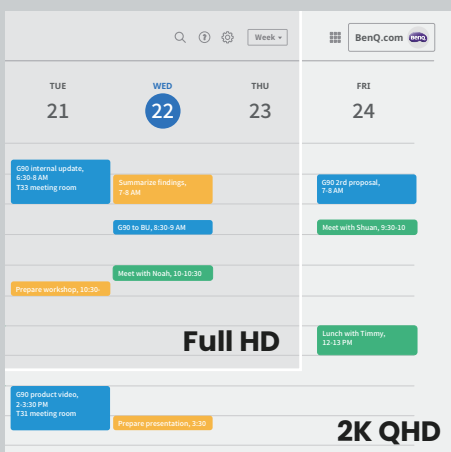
Week

BenQ.com

TUE
21

WED
22

THU
23

FRI
24

G90 internal update, 6:30-8 AM
T33 meeting room

Summarize findings, 7-8 AM

G90 2rd proposal, 7-8 AM

G90 to BU, 8:30-9 AM

Meet with Shuan, 9:30-10

Meet with Noah, 10-10:30

Prepare workshop, 10:30-

Full HD

Lunch with Timmy, 12-13 PM

G90 product video, 2-3:30 PM
T31 meeting room

Prepare presentation, 3:30

2K QHD